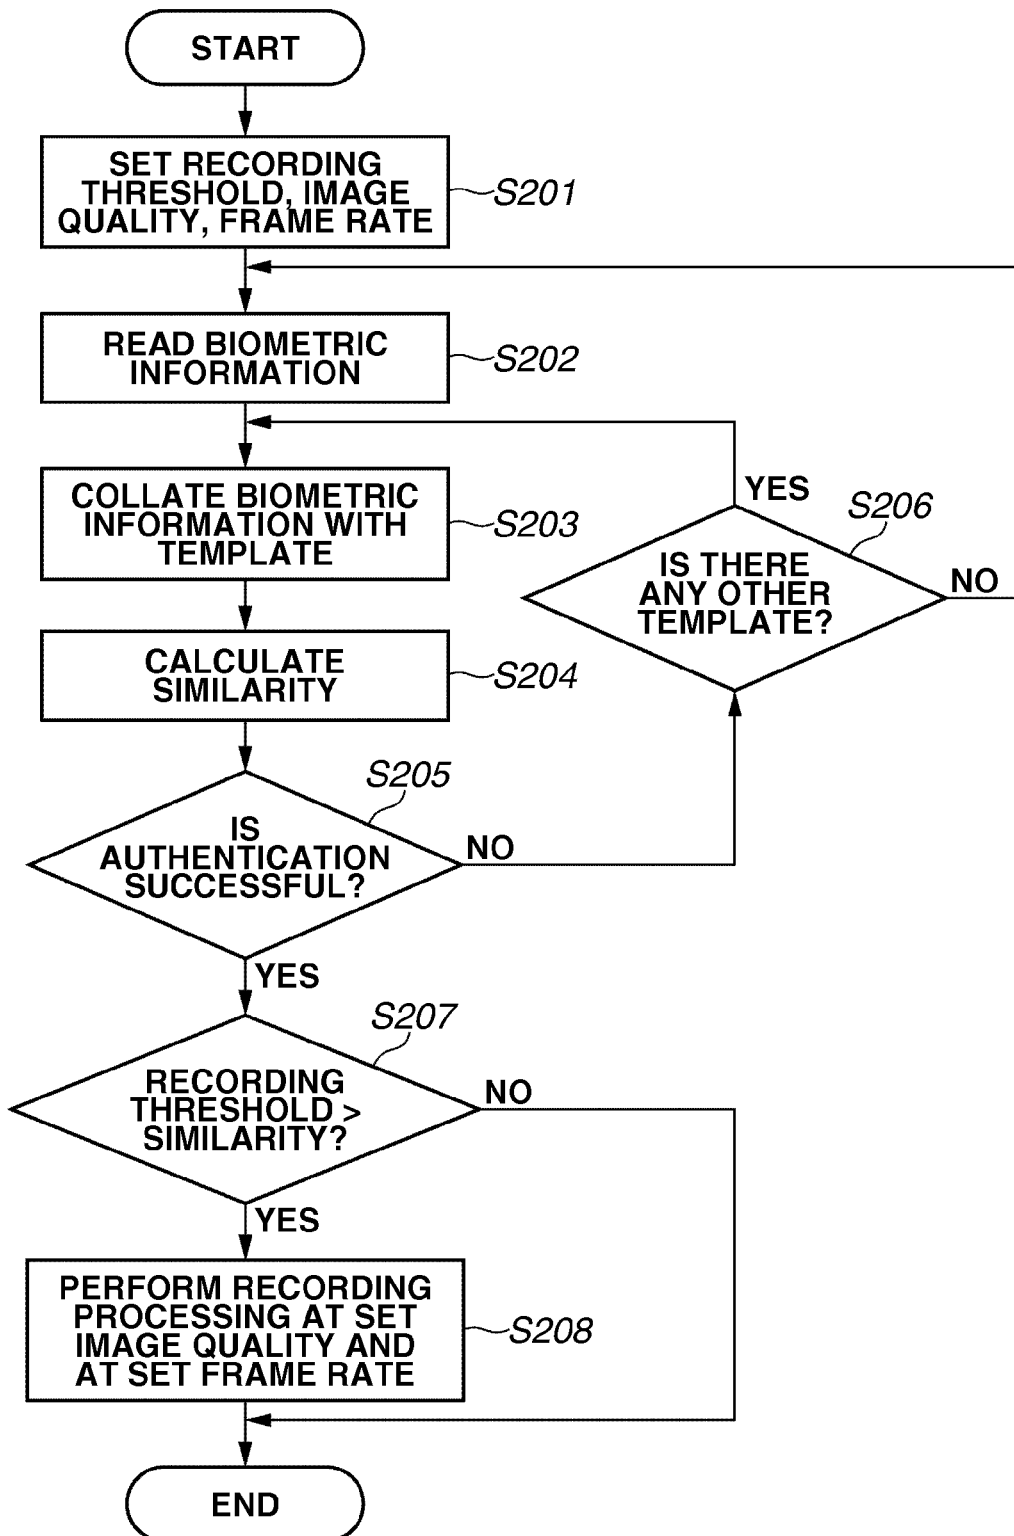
START

SET RECORDING THRESHOLD, IMAGE QUALITY, FRAME RATE

S201

READ BIOMETRIC INFORMATION

S202

COLLATE BIOMETRIC INFORMATION WITH TEMPLATE

S203

CALCULATE SIMILARITY

S204

YES

S206

IS THERE ANY OTHER TEMPLATE?

NO

S205

IS AUTHENTICATION SUCCESSFUL?

NO

YES

S207

RECORDING THRESHOLD > SIMILARITY?

NO

YES

PERFORM RECORDING PROCESSING AT SET IMAGE QUALITY AND AT SET FRAME RATE

S208

END